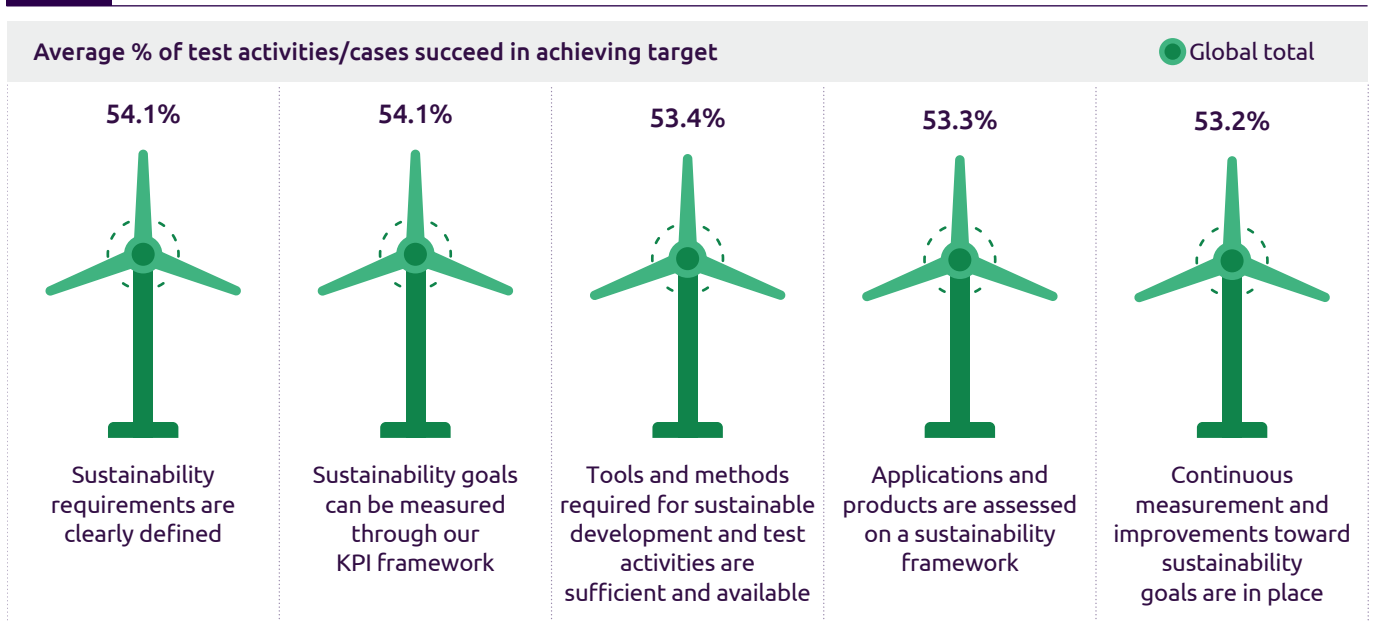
Average % of test activities/cases succeed in achieving target

Global total

54.1%

Sustainability requirements are clearly defined

54.1%

Sustainability goals can be measured through our KPI framework

53.4%

Tools and methods required for sustainable development and test activities are sufficient and available

53.3%

Applications and products are assessed on a sustainability framework

53.2%

Continuous measurement and improvements toward sustainability goals are in place